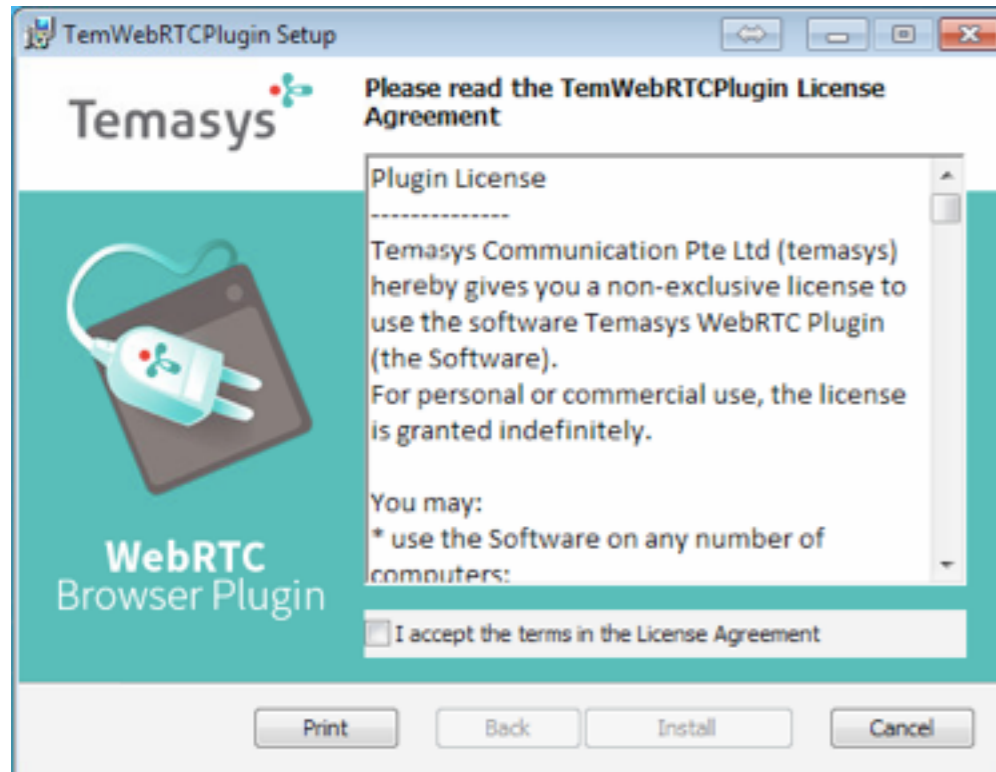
TemWebRTCPlugin Setup

Temasys

Please read the TemWebRTCPlugin License Agreement

Plugin License
--------------
Temasys Communication Pte Ltd (temasys) hereby gives you a non-exclusive license to use the software Temasys WebRTC Plugin (the Software).
For personal or commercial use, the license is granted indefinitely.

You may:
* use the Software on any number of computers;

WebRTC
Browser Plugin

I accept the terms in the License Agreement

Print
Back
Install
Cancel